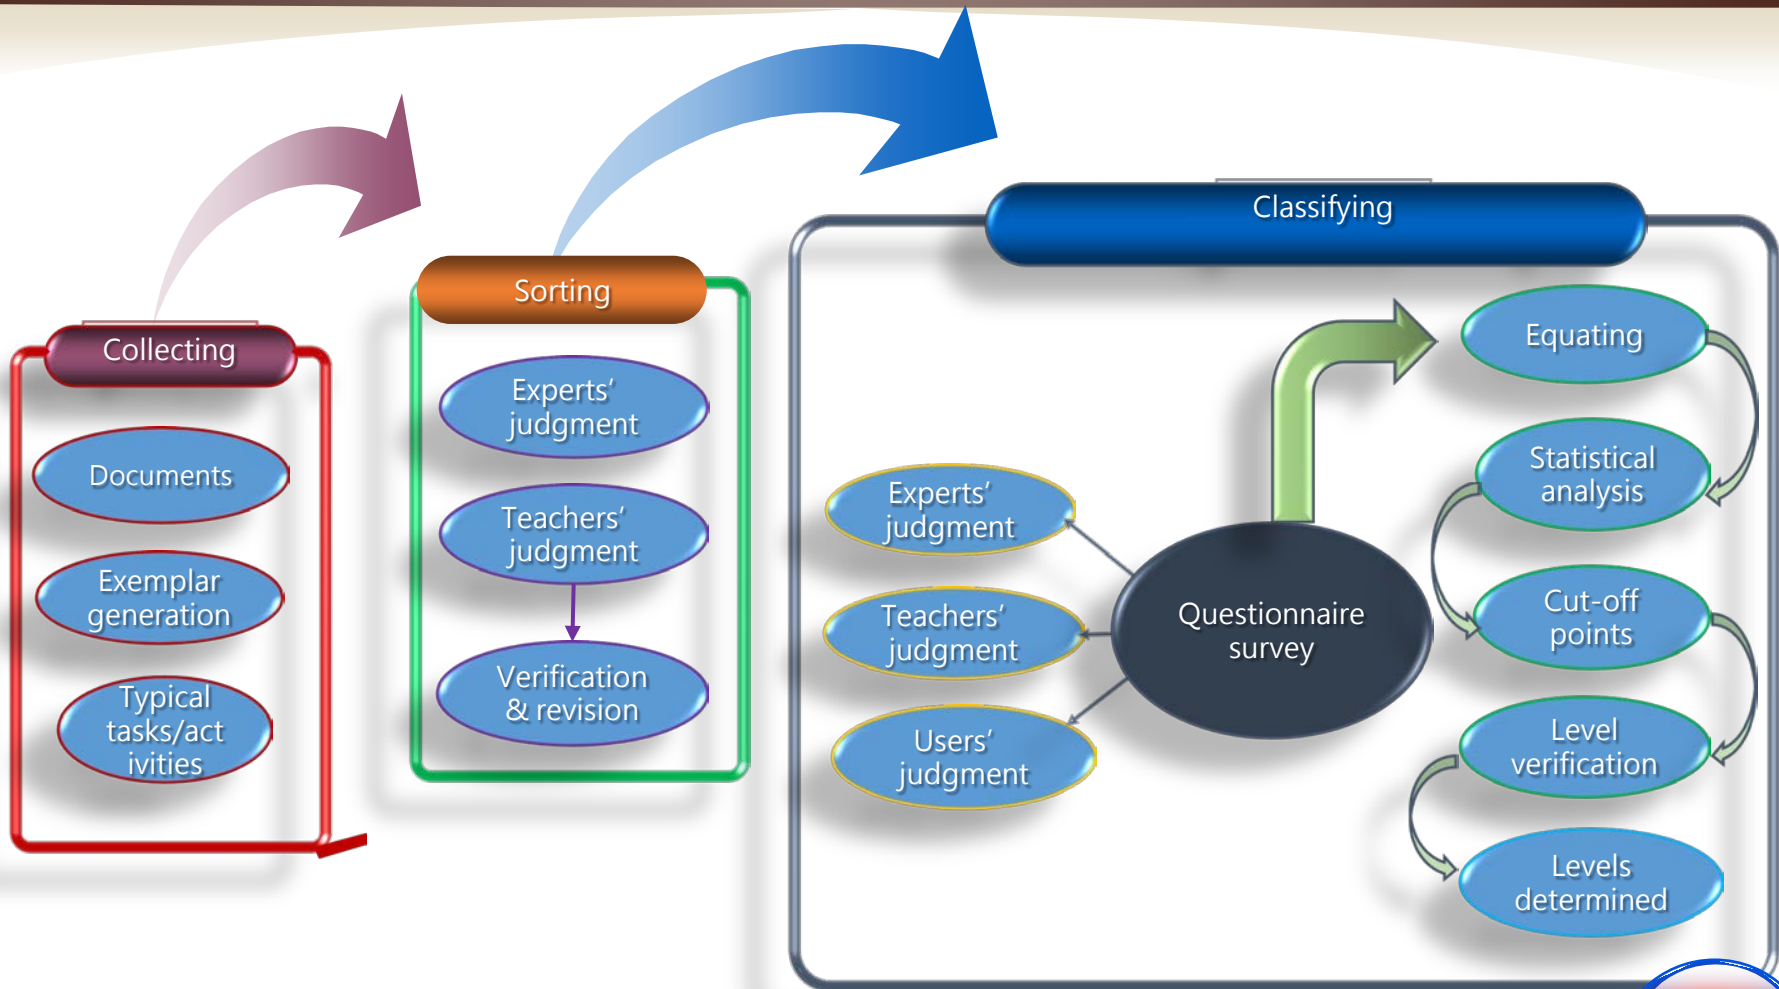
Collecting

Documents

Exemplar generation

Typical tasks/activities

Sorting

Experts' judgment

Teachers' judgment

Verification & revision

Classifying

Experts' judgment

Teachers' judgment

Users' judgment

Questionnaire survey

Equating

Statistical analysis

Cut-off points

Level verification

Levels determined